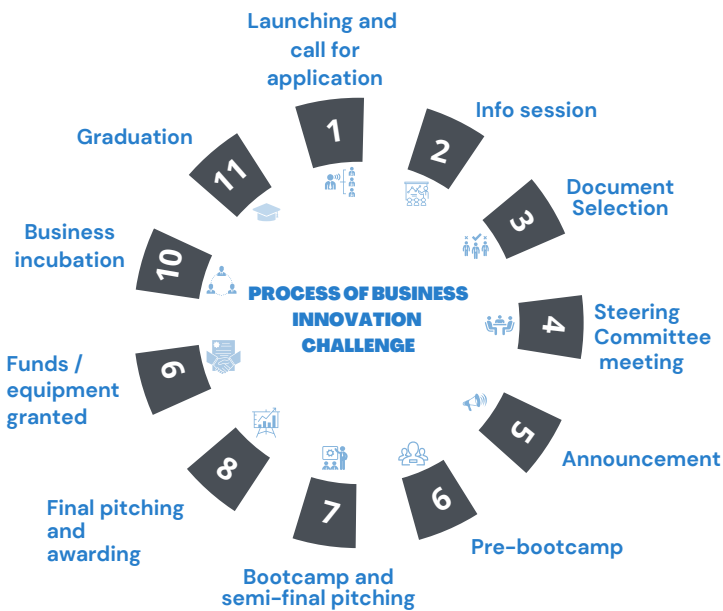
PROCESS OF BUSINESS INNOVATION CHALLENGE

1
Launching and call for application

2
Info session

3
Document Selection

4
Steering Committee meeting

5
Announcement

6
Pre-bootcamp

7
Bootcamp and semi-final pitching

8
Final pitching and awarding

9
Funds / equipment granted

10
Business incubation

11
Graduation